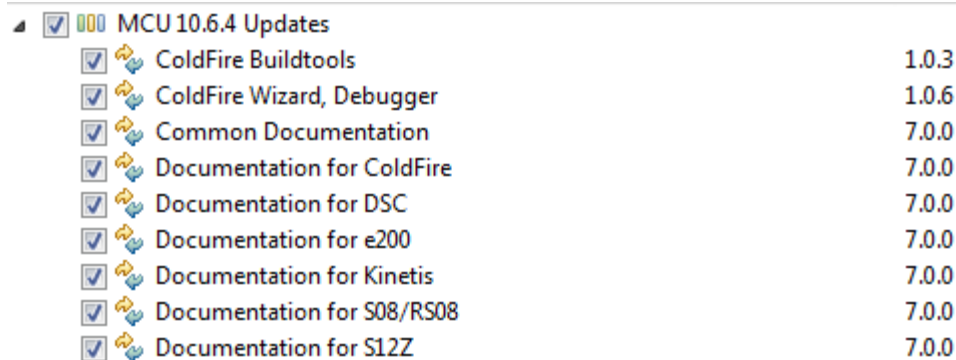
MCU 10.6.4 Updates

| | |
|---|---|
| ColdFire Buildtools | 1.0.3 |
| ColdFire Wizard, Debugger | 1.0.6 |
| Common Documentation | 7.0.0 |
| Documentation for ColdFire | 7.0.0 |
| Documentation for DSC | 7.0.0 |
| Documentation for e200 | 7.0.0 |
| Documentation for Kinetis | 7.0.0 |
| Documentation for S08/RS08 | 7.0.0 |
| Documentation for S12Z | 7.0.0 |